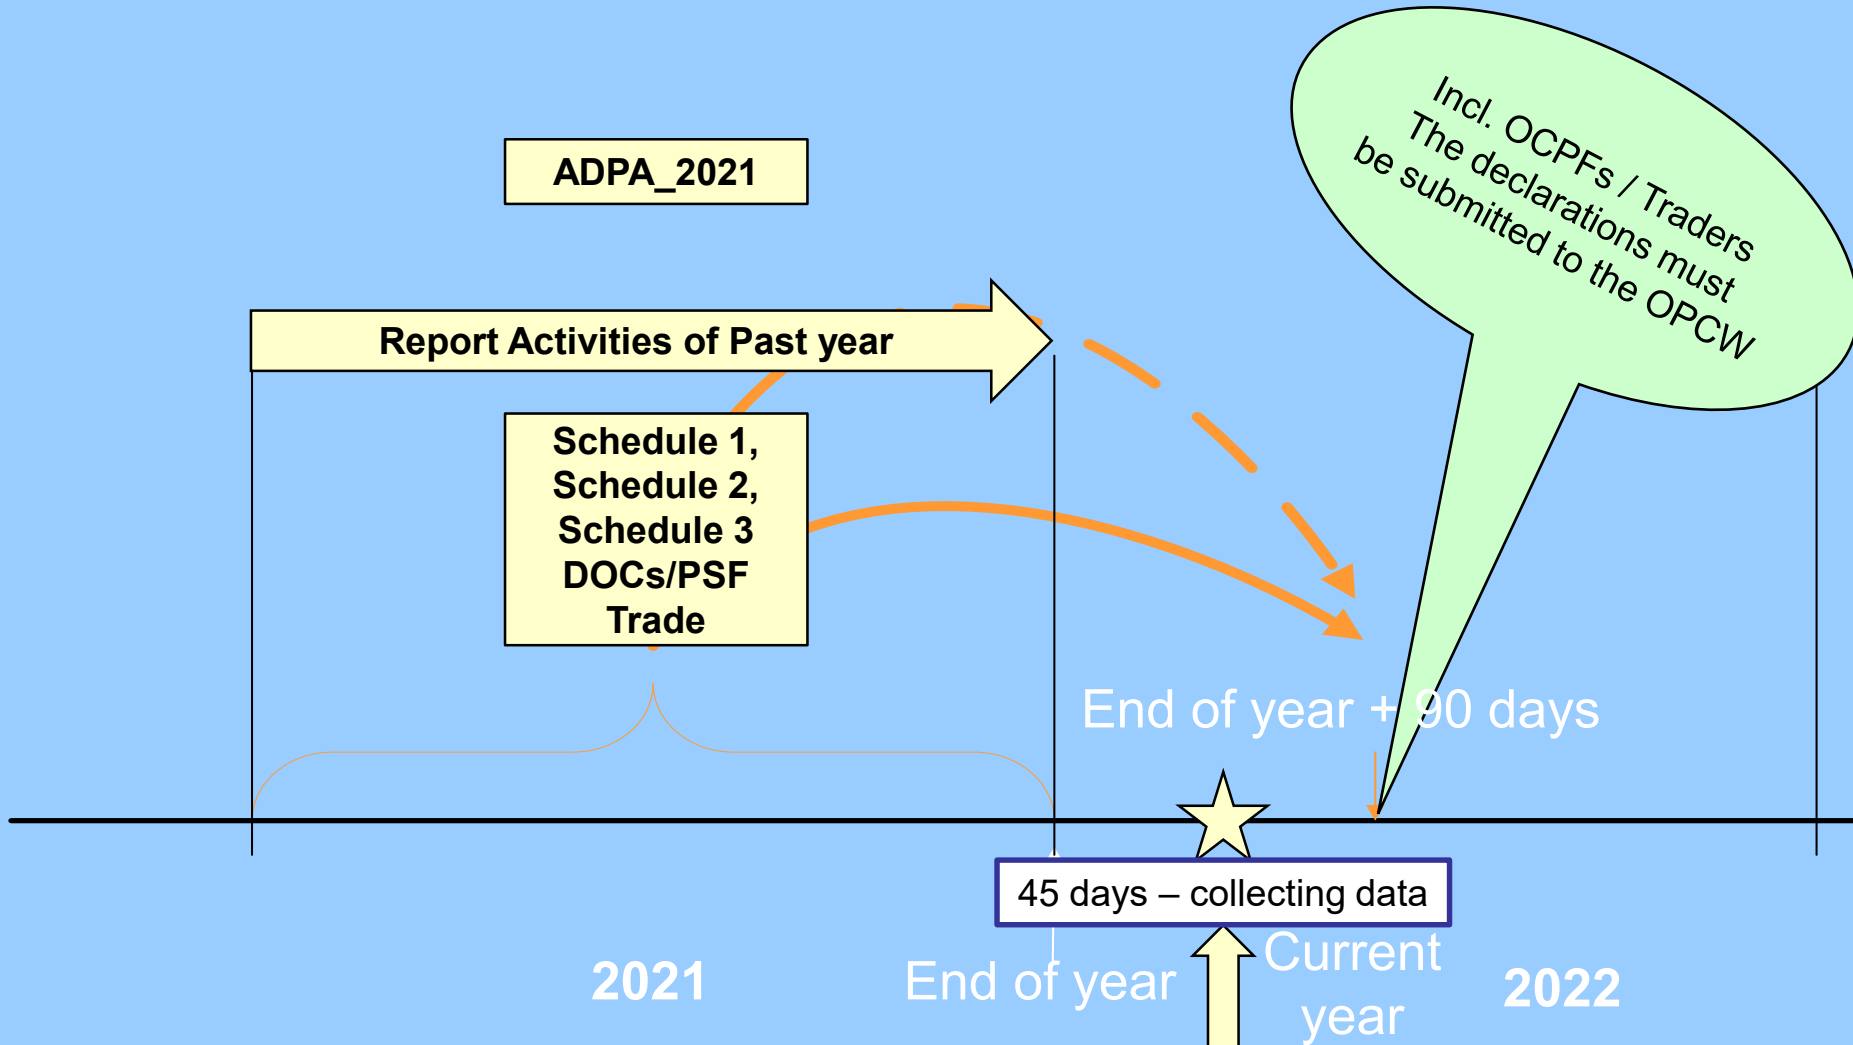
ADPA_2021

Report Activities of Past year

Schedule 1,
Schedule 2,
Schedule 3
DOCs/PSF
Trade

Incl. OCPFs / Traders
The declarations must
be submitted to the OPCW

End of year + 90 days

45 days – collecting data

2021

End of year

Current year

2022